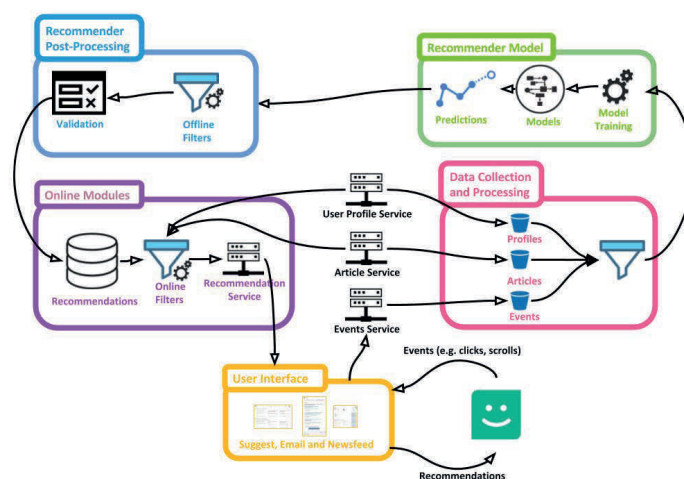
Recommender Post-Processing

Validation

Offline Filters

Recommender Model

Predictions

Models

Model Training

Data Collection and Processing

User Profile Service

Profiles

Article Service

Articles

Events Service

Events

Online Modules

Recommendations

Online Filters

Recommendation Service

Events (e.g. clicks, scrolls)

User Interface

Suggest, Email and Newsfeed

Recommendations